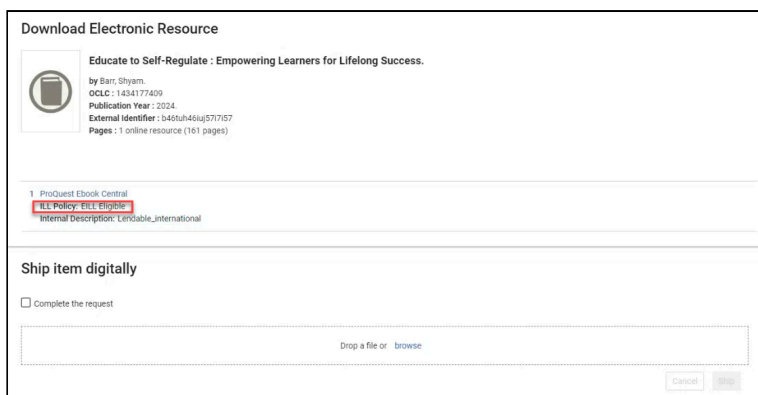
Download Electronic Resource

Educate to Self-Regulate : Empowering Learners for Lifelong Success.

by Barr, Shyam.
OCLC : 1434177409
Publication Year : 2024.
External Identifier : b46tuh46iuj57i7i57
Pages : 1 online resource (161 pages)

1 ProQuest Ebook Central
ILL Policy: EILL Eligible
Internal Description: Lendable_international

Ship item digitally

Complete the request

Drop a file or browse

Cancel Ship